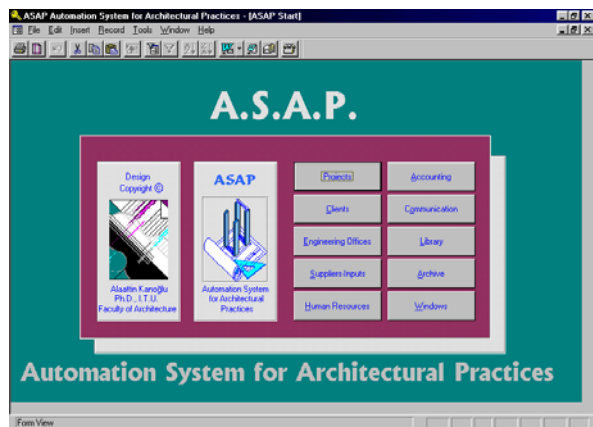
ASAP Automation System for Architectural Practices - [ASAP Start]

File Edit Insert Record Tools Window Help

A.S.A.P.

Design Copyright ©

Alaattin Kanoğlu Ph.D., I.T.U. Faculty of Architecture

ASAP

Automation System for Architectural Practices

Projects

Accounting

Clients

Communication

Engineering Offices

Library

Suppliers-Inputs

Archive

Human Resources

Windows

Automation System for Architectural Practices

Form View